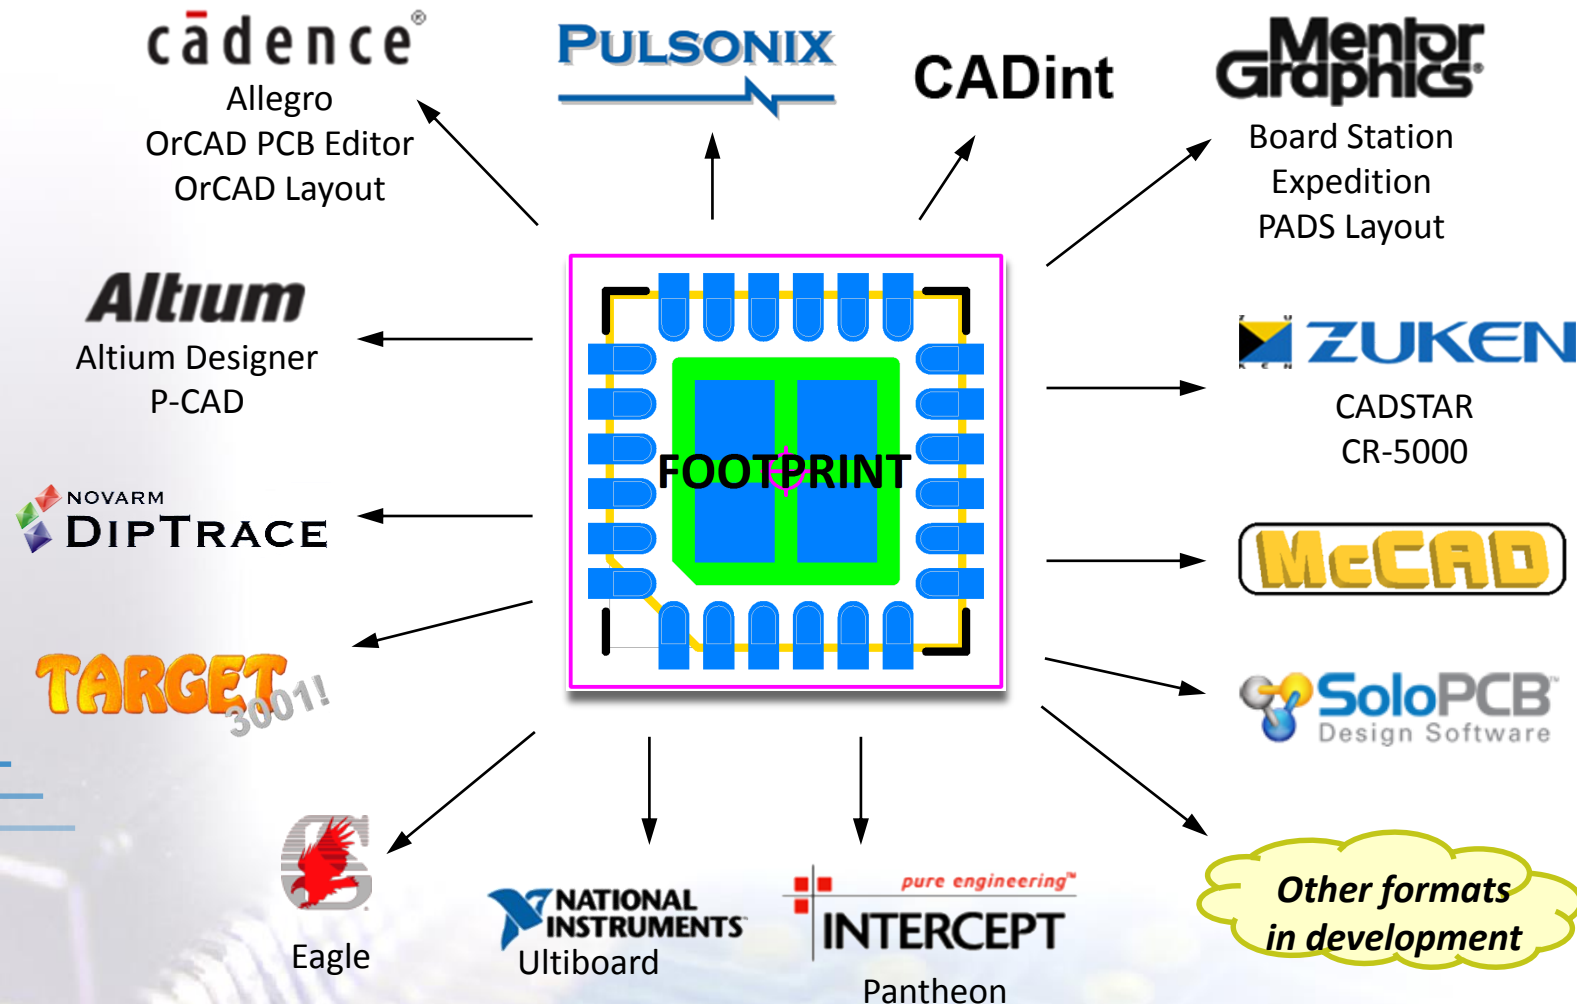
cādence®
Allegro
OrCAD PCB Editor
OrCAD Layout

PULSONIX

CADint

Mentor Graphics®
Board Station
Expedition
PADS Layout

Altium
Altium Designer
P-CAD

FOOTPRINT

ZUKEN
CADSTAR
CR-5000

NOVARM
DIPTRACE

McCAD

TARGET 3001!

SoloPCB
Design Software

Eagle

NATIONAL INSTRUMENTS
Ultiboard

pure engineering™
INTERCEPT
Pantheon

Other formats in development